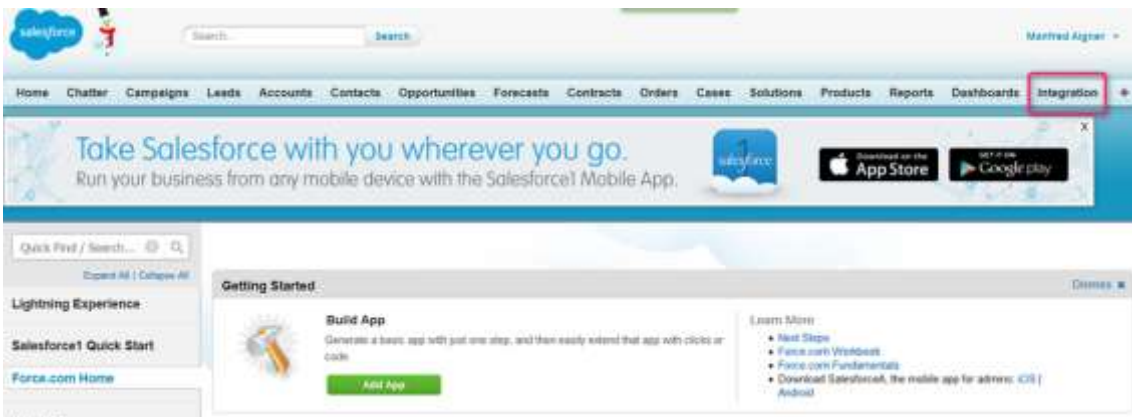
salesforce

Search...

Search

Manfred Aigner

Home Chatter Campaigns Leads Accounts Contacts Opportunities Forecasts Contracts Orders Cases Solutions Products Reports Dashboards Integration +

Take Salesforce with you wherever you go.
Run your business from any mobile device with the Salesforce1 Mobile App.

salesforce

Download on the App Store

GET IT ON Google play

X

Quick Find / Search...

Expand All | Collapse All

Lightning Experience

Salesforce1 Quick Start

Force.com Home

Getting Started

Dismiss

Build App

Generate a basic app with just one step, and then easily extend that app with clicks or code.

Add App

Learn More

• Next Steps
• Force.com Workbook
• Force.com Fundamentals
• Download Salesforce1, the mobile app for admins: iOS | Android